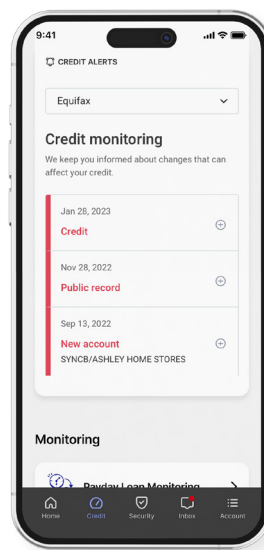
9:41

CREDIT ALERTS

Equifax

Credit monitoring

We keep you informed about changes that can affect your credit.

Jan 28, 2023
Credit

Nov 28, 2022
Public record

Sep 13, 2022
New account
SYNCB/ASHLEY HOME STORES

Monitoring

Payday Loan Monitoring

Home Credit Security Inbox Account